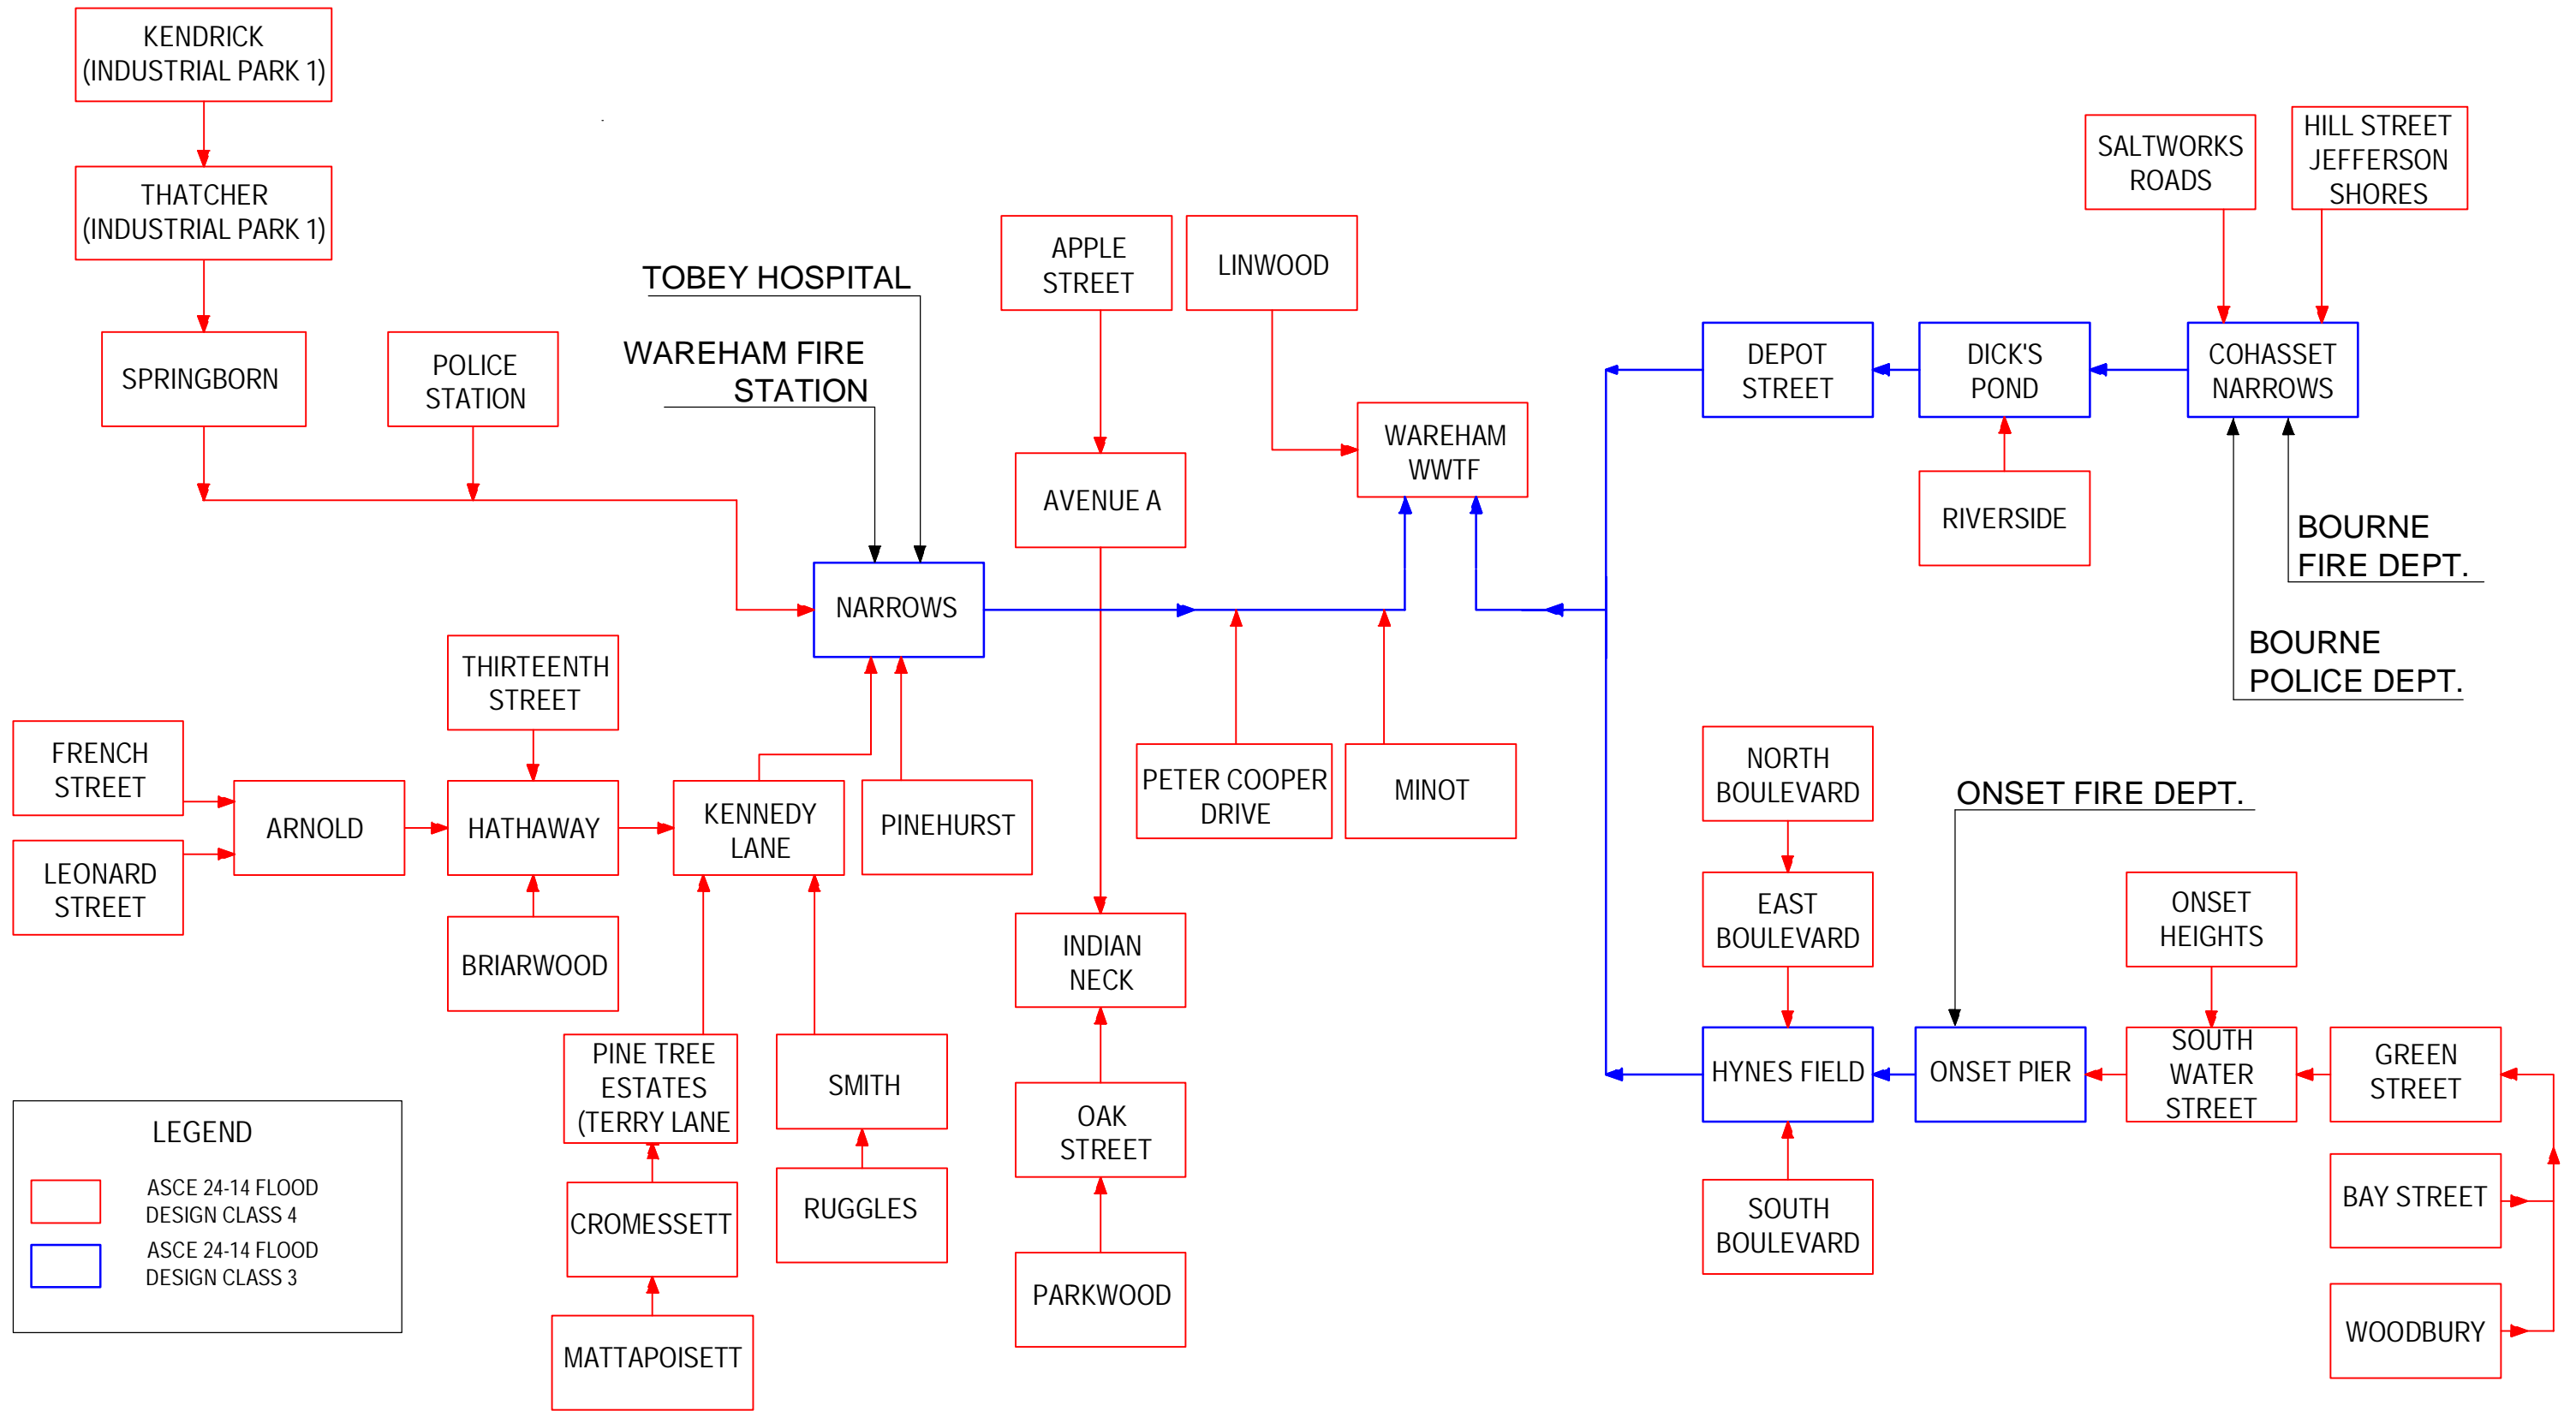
KENDRICK (INDUSTRIAL PARK 1)

THATCHER (INDUSTRIAL PARK 1)

SPRINGBORN

POLICE STATION

TOBEY HOSPITAL

WAREHAM FIRE STATION

APPLE STREET

LINWOOD

AVENUE A

WAREHAM WWTF

DEPOT STREET

DICK'S POND

COHASSET NARROWS

SALTWORKS ROADS

HILL STREET JEFFERSON SHORES

RIVERSIDE

BOURNE FIRE DEPT.

BOURNE POLICE DEPT.

NARROWS

THIRTEENTH STREET

FRENCH STREET

ARNOLD

HATHAWAY

KENNEDY LANE

PINEHURST

LEONARD STREET

BRIARWOOD

PETER COOPER DRIVE

MINOT

NORTH BOULEVARD

ONSET FIRE DEPT.

EAST BOULEVARD

ONSET HEIGHTS

INDIAN NECK

PINE TREE ESTATES (TERRY LANE

SMITH

HYNES FIELD

ONSET PIER

SOUTH WATER STREET

GREEN STREET

OAK STREET

LEGEND

ASCE 24-14 FLOOD DESIGN CLASS 4

ASCE 24-14 FLOOD DESIGN CLASS 3

CROMESSETT

RUGGLES

SOUTH BOULEVARD

BAY STREET

PARKWOOD

MATTAPOISETT

WOODBURY